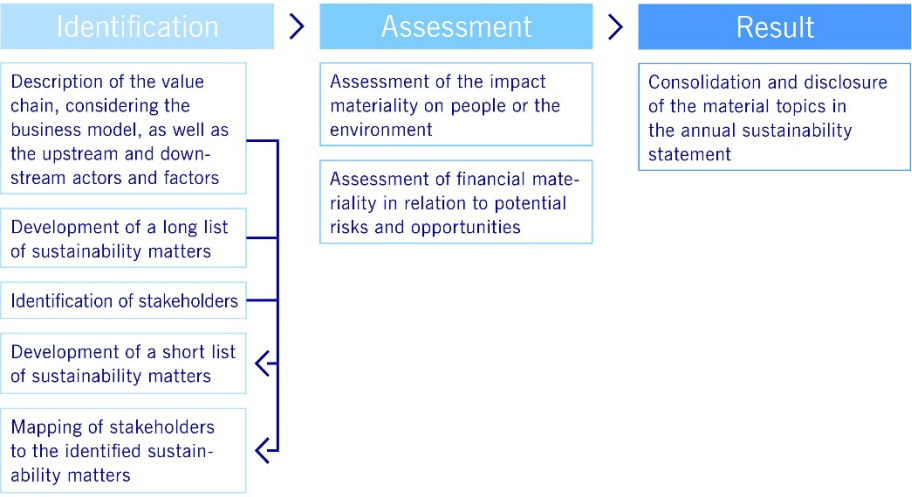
Identification

Description of the value chain, considering the business model, as well as the upstream and downstream actors and factors

Development of a long list of sustainability matters

Identification of stakeholders

Development of a short list of sustainability matters

Mapping of stakeholders to the identified sustainability matters

Assessment

Assessment of the impact materiality on people or the environment

Assessment of financial materiality in relation to potential risks and opportunities

Result

Consolidation and disclosure of the material topics in the annual sustainability statement